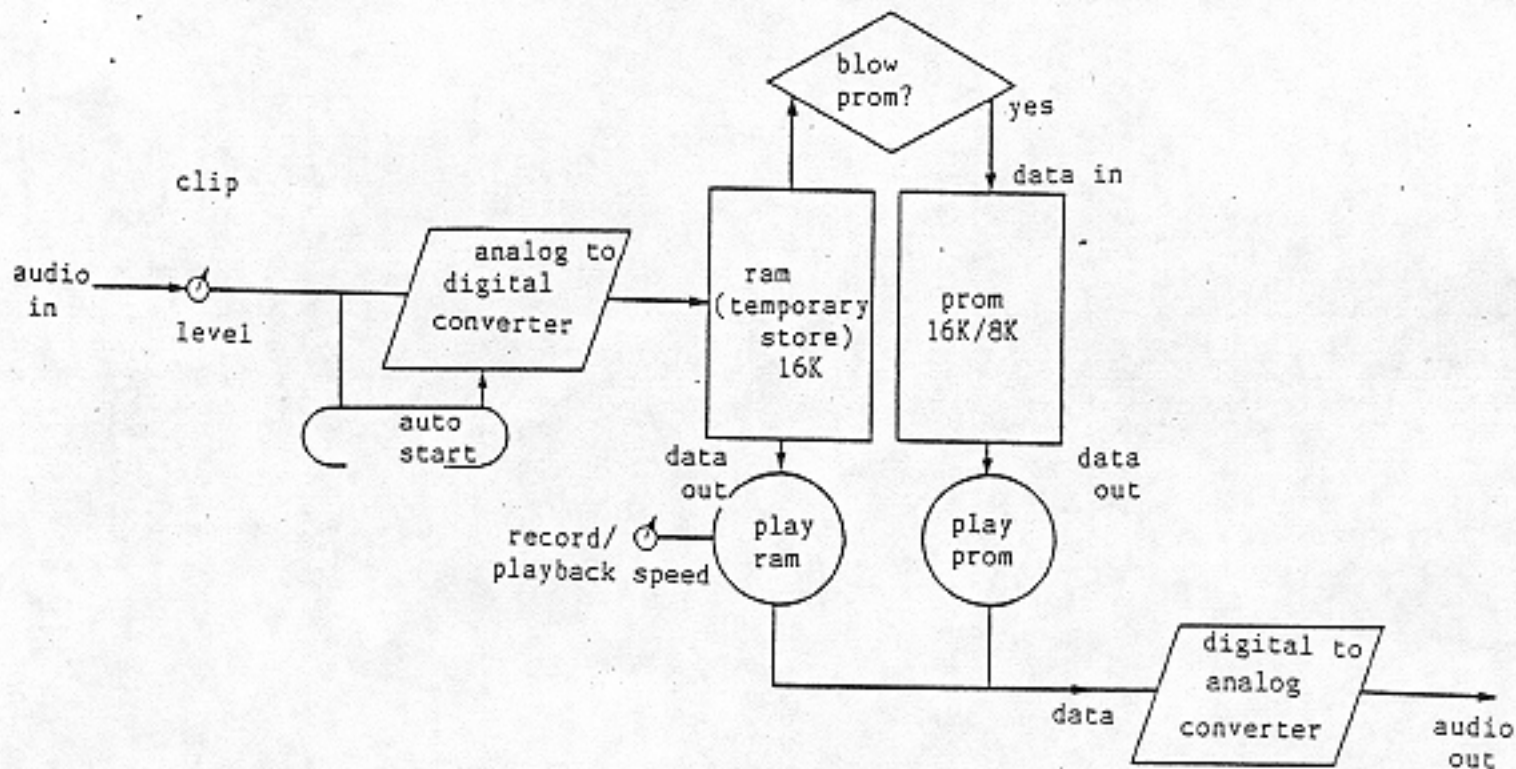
blow prom?

yes

data in

clip

audio in

level

analog to digital converter

ram (temporary store) 16K

prom 16K/8K

auto start

data out

data out

record/ playback speed

play ram

play prom

data

digital to analog converter

audio out